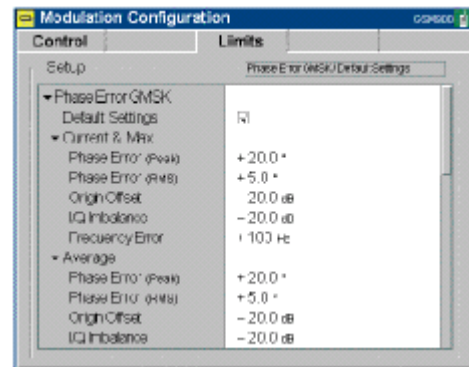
Modulation Configuration GSM900

Control | Limits

Setup | Phase Error GMSK Default Settings

▾ Phase Error GMSK
Default Settings
▾ Current & Max
Phase Error (Peak) +20.0 °
Phase Error (RMS) +5.0 °
Origin Offset 20.0 dB
I/Q Imbalance −20.0 dB
Frequency Error +100 Hz
▾ Average
Phase Error (Peak) +20.0 °
Phase Error (RMS) +5.0 °
Origin Offset −20.0 dB
I/Q Imbalance −20.0 dB